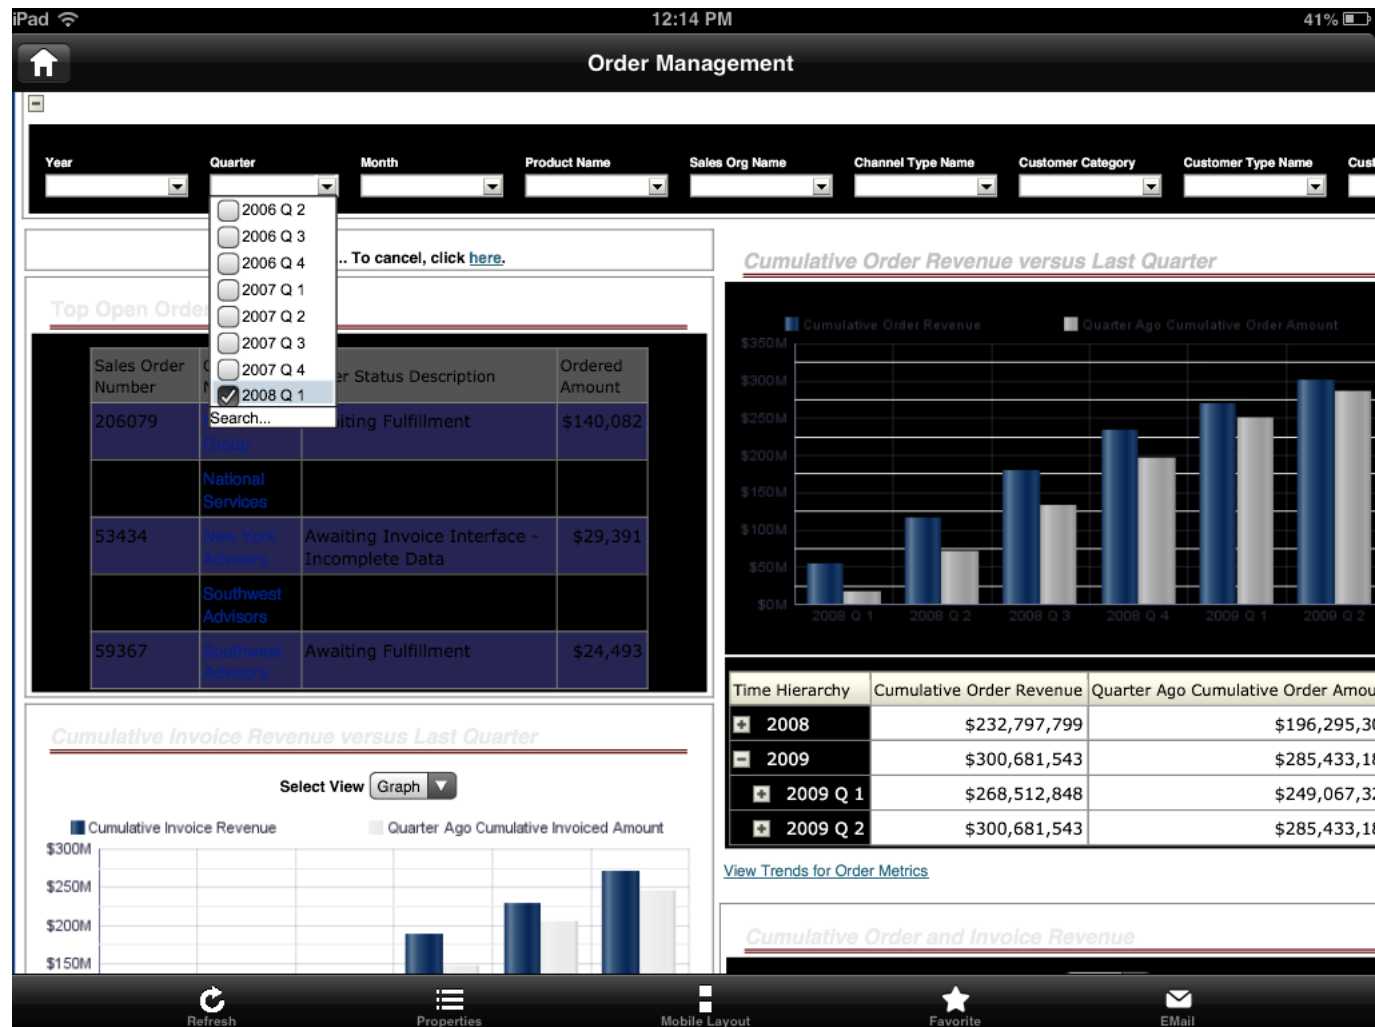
iPad 12:14 PM 41%

Order Management

Year Quarter Month Product Name Sales Org Name Channel Type Name Customer Category Customer Type Name Cust

2006 Q 2
2006 Q 3
2006 Q 4
2007 Q 1
2007 Q 2
2007 Q 3
2007 Q 4
2008 Q 1
Search...

.. To cancel, click here.

Top Open Order

| Sales Order Number | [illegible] | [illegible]r Status Description | Ordered Amount |
|---|---|---|---|
| 206079 | Group | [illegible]iting Fulfillment | $140,082 |
| | National Services | | |
| 53434 | New York Advisors | Awaiting Invoice Interface - Incomplete Data | $29,391 |
| | Southwest Advisors | | |
| 59367 | Southwest Advisors | Awaiting Fulfillment | $24,493 |

Cumulative Invoice Revenue versus Last Quarter

Select View Graph

Cumulative Invoice Revenue Quarter Ago Cumulative Invoiced Amount
$300M
$250M
$200M
$150M

Cumulative Order Revenue versus Last Quarter

Cumulative Order Revenue Quarter Ago Cumulative Order Amount
$350M
$300M
$250M
$200M
$150M
$100M
$50M
$0M
2008 Q 1 2008 Q 2 2008 Q 3 2008 Q 4 2009 Q 1 2009 Q 2

| Time Hierarchy | Cumulative Order Revenue | Quarter Ago Cumulative Order Amou |
|---|---|---|
| 2008 | $232,797,799 | $196,295,3 |
| 2009 | $300,681,543 | $285,433,1 |
| 2009 Q 1 | $268,512,848 | $249,067,3 |
| 2009 Q 2 | $300,681,543 | $285,433,1 |

View Trends for Order Metrics

Cumulative Order and Invoice Revenue

Refresh Properties Mobile Layout Favorite EMail